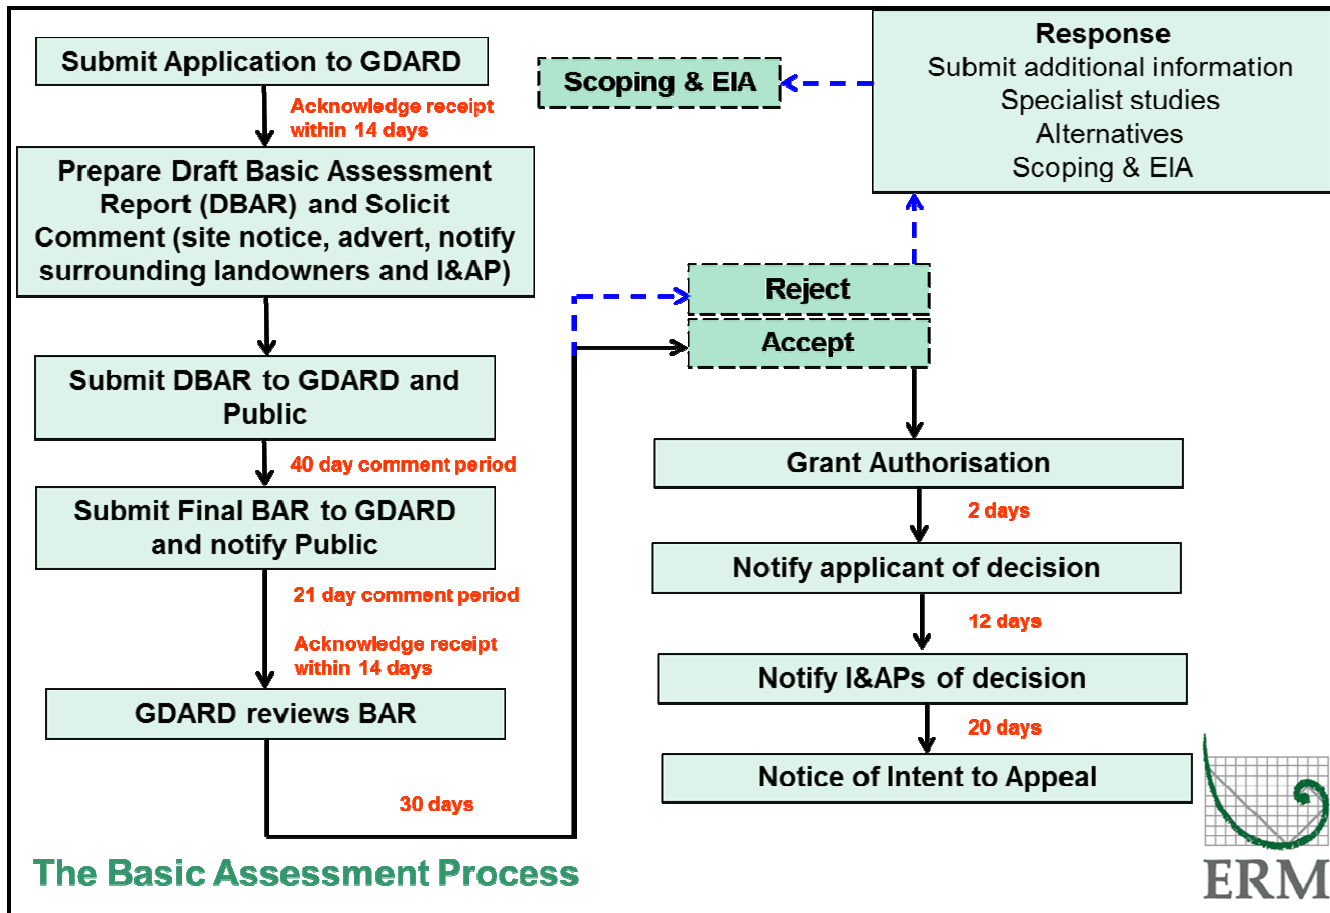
Submit Application to GDARD

Acknowledge receipt within 14 days

Prepare Draft Basic Assessment Report (DBAR) and Solicit Comment (site notice, advert, notify surrounding landowners and I&AP)

Submit DBAR to GDARD and Public

40 day comment period

Submit Final BAR to GDARD and notify Public

21 day comment period

Acknowledge receipt within 14 days

GDARD reviews BAR

30 days

Scoping & EIA

Response
Submit additional information
Specialist studies
Alternatives
Scoping & EIA

Reject

Accept

Grant Authorisation

2 days

Notify applicant of decision

12 days

Notify I&APs of decision

20 days

Notice of Intent to Appeal

The Basic Assessment Process

ERM